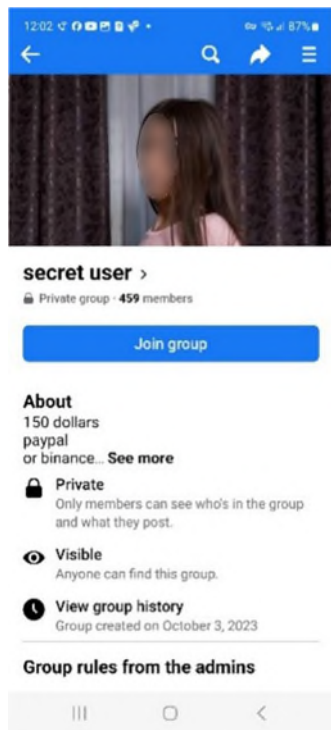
12:02 87%

secret user >
Private group · 459 members

Join group

About
150 dollars
paypal
or binance... See more

Private
Only members can see who's in the group and what they post.

Visible
Anyone can find this group.

View group history
Group created on October 3, 2023

Group rules from the admins